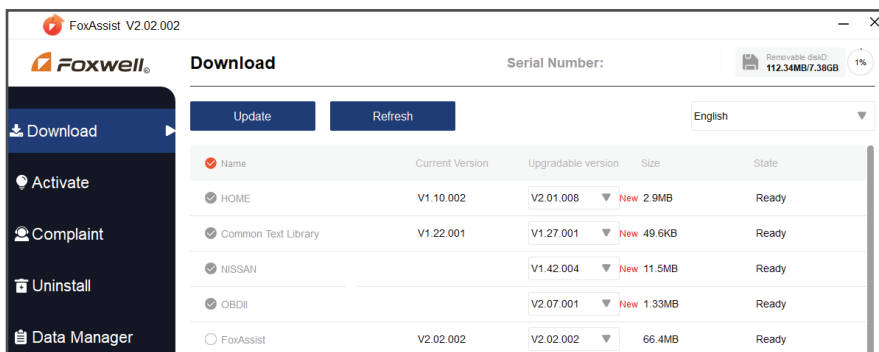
FoxAssist V2.02.002

FOXWELL

Download

Serial Number:

Removable diskD:
112.34MB/7.38GB

1%

Download

Activate

Complaint

Uninstall

Data Manager

Update

Refresh

English

| Name | Current Version | Upgradable version | Size | State |
|---|---|---|---|---|
| HOME | V1.10.002 | V2.01.008 New | 2.9MB | Ready |
| Common Text Library | V1.22.001 | V1.27.001 New | 49.6KB | Ready |
| NISSAN | | V1.42.004 New | 11.5MB | Ready |
| OBDII | | V2.07.001 New | 1.33MB | Ready |
| FoxAssist | V2.02.002 | V2.02.002 | 66.4MB | Ready |